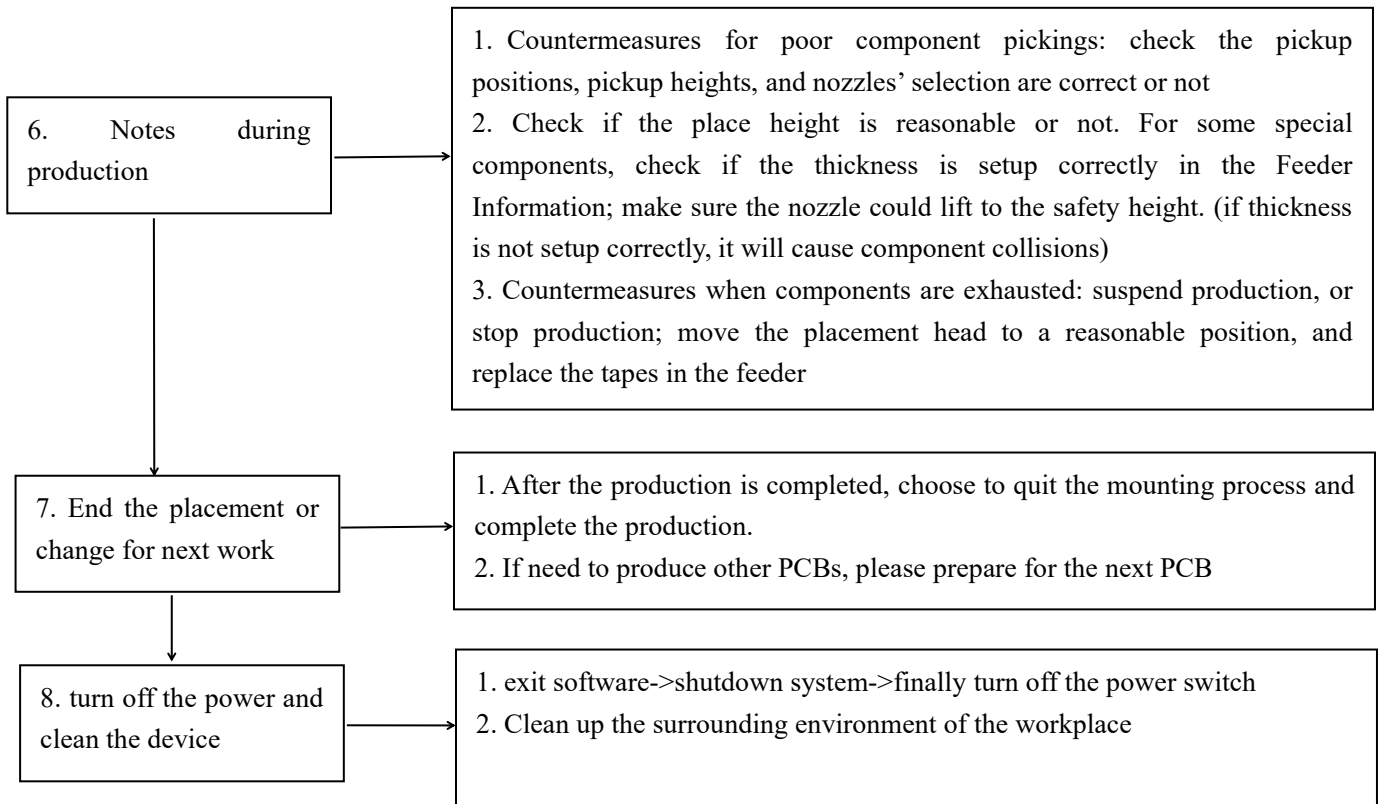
6. Notes during production

1. Countermeasures for poor component pickings: check the pickup positions, pickup heights, and nozzles' selection are correct or not
2. Check if the place height is reasonable or not. For some special components, check if the thickness is setup correctly in the Feeder Information; make sure the nozzle could lift to the safety height. (if thickness is not setup correctly, it will cause component collisions)
3. Countermeasures when components are exhausted: suspend production, or stop production; move the placement head to a reasonable position, and replace the tapes in the feeder

7. End the placement or change for next work

1. After the production is completed, choose to quit the mounting process and complete the production.
2. If need to produce other PCBs, please prepare for the next PCB

8. turn off the power and clean the device

1. exit software->shutdown system->finally turn off the power switch
2. Clean up the surrounding environment of the workplace